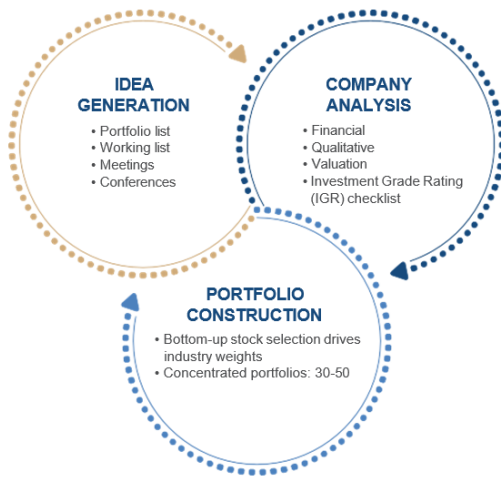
IDEA GENERATION

• Portfolio list
• Working list
• Meetings
• Conferences

COMPANY ANALYSIS

• Financial
• Qualitative
• Valuation
• Investment Grade Rating (IGR) checklist

PORTFOLIO CONSTRUCTION

• Bottom-up stock selection drives industry weights
• Concentrated portfolios: 30-50